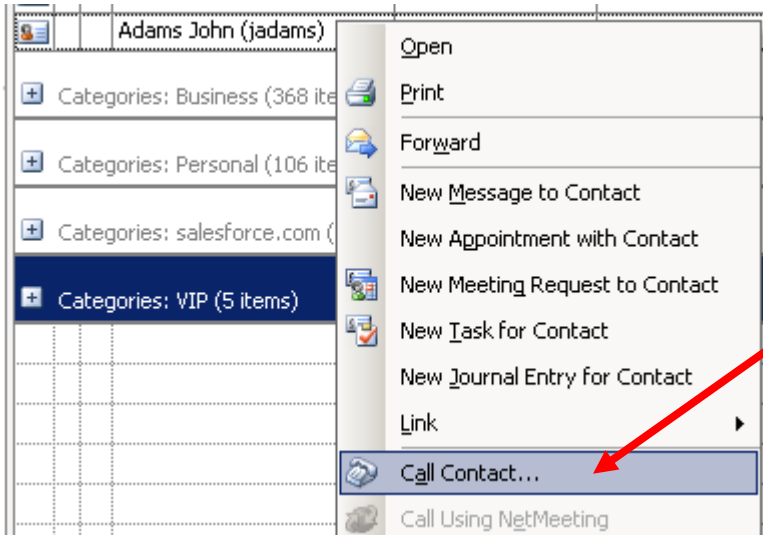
Adams John (jadams)

Categories: Business (368 ite

Categories: Personal (106 ite

Categories: salesforce.com (

Categories: VIP (5 items)

Open
Print
Forward
New Message to Contact
New Appointment with Contact
New Meeting Request to Contact
New Task for Contact
New Journal Entry for Contact
Link
Call Contact...
Call Using NetMeeting